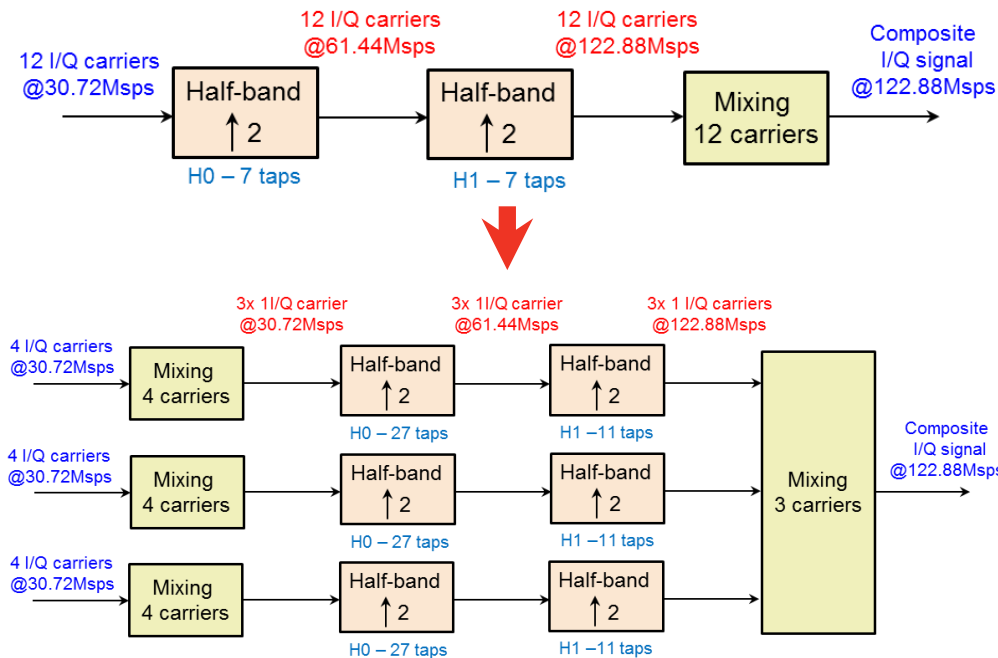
12 I/Q carriers
@30.72Msps

Half-band
$\uparrow 2$
H0 – 7 taps

12 I/Q carriers
@61.44Msps

Half-band
$\uparrow 2$
H1 – 7 taps

12 I/Q carriers
@122.88Msps

Mixing
12 carriers

Composite
I/Q signal
@122.88Msps

4 I/Q carriers
@30.72Msps

Mixing
4 carriers

3x 1I/Q carrier
@30.72Msps

Half-band
$\uparrow 2$
H0 – 27 taps

3x 1I/Q carrier
@61.44Msps

Half-band
$\uparrow 2$
H1 –11 taps

3x 1 I/Q carriers
@122.88Msps

4 I/Q carriers
@30.72Msps

Mixing
4 carriers

Half-band
$\uparrow 2$
H0 – 27 taps

Half-band
$\uparrow 2$
H1 –11 taps

4 I/Q carriers
@30.72Msps

Mixing
4 carriers

Half-band
$\uparrow 2$
H0 – 27 taps

Half-band
$\uparrow 2$
H1 –11 taps

Mixing
3 carriers

Composite
I/Q signal
@122.88Msps